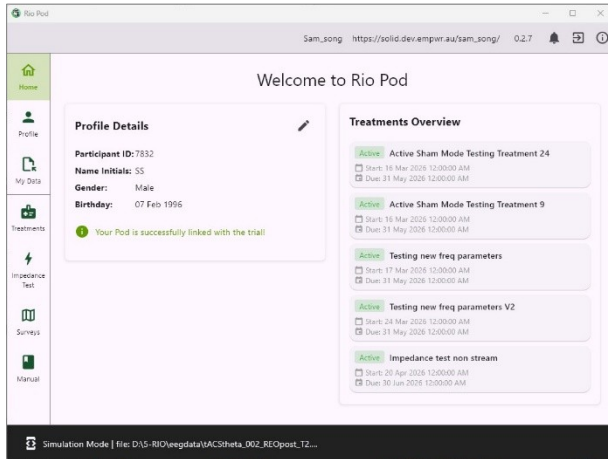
Rio Pod

Sam_song https://solid.dev.empwr.au/sam_song/ 0.2.7

Home

Profile

My Data

Treatments

Impedance Test

Surveys

Manual

Welcome to Rio Pod

Profile Details

Participant ID: 7832
Name Initials: SS
Gender: Male
Birthday: 07 Feb 1996

Your Pod is successfully linked with the trial!

Treatments Overview

Active Active Sham Mode Testing Treatment 24
Start: 16 Mar 2026 12:00:00 AM
Due: 31 May 2026 12:00:00 AM

Active Active Sham Mode Testing Treatment 9
Start: 16 Mar 2026 12:00:00 AM
Due: 31 May 2026 12:00:00 AM

Active Testing new freq parameters
Start: 17 Mar 2026 12:00:00 AM
Due: 31 May 2026 12:00:00 AM

Active Testing new freq parameters V2
Start: 24 Mar 2026 12:00:00 AM
Due: 31 May 2026 12:00:00 AM

Active Impedance test non stream
Start: 20 Apr 2026 12:00:00 AM
Due: 30 Jun 2026 12:00:00 AM

Simulation Mode | file: D:\S-RIO\eegdata\tACStheta_002_REOpost_T2...